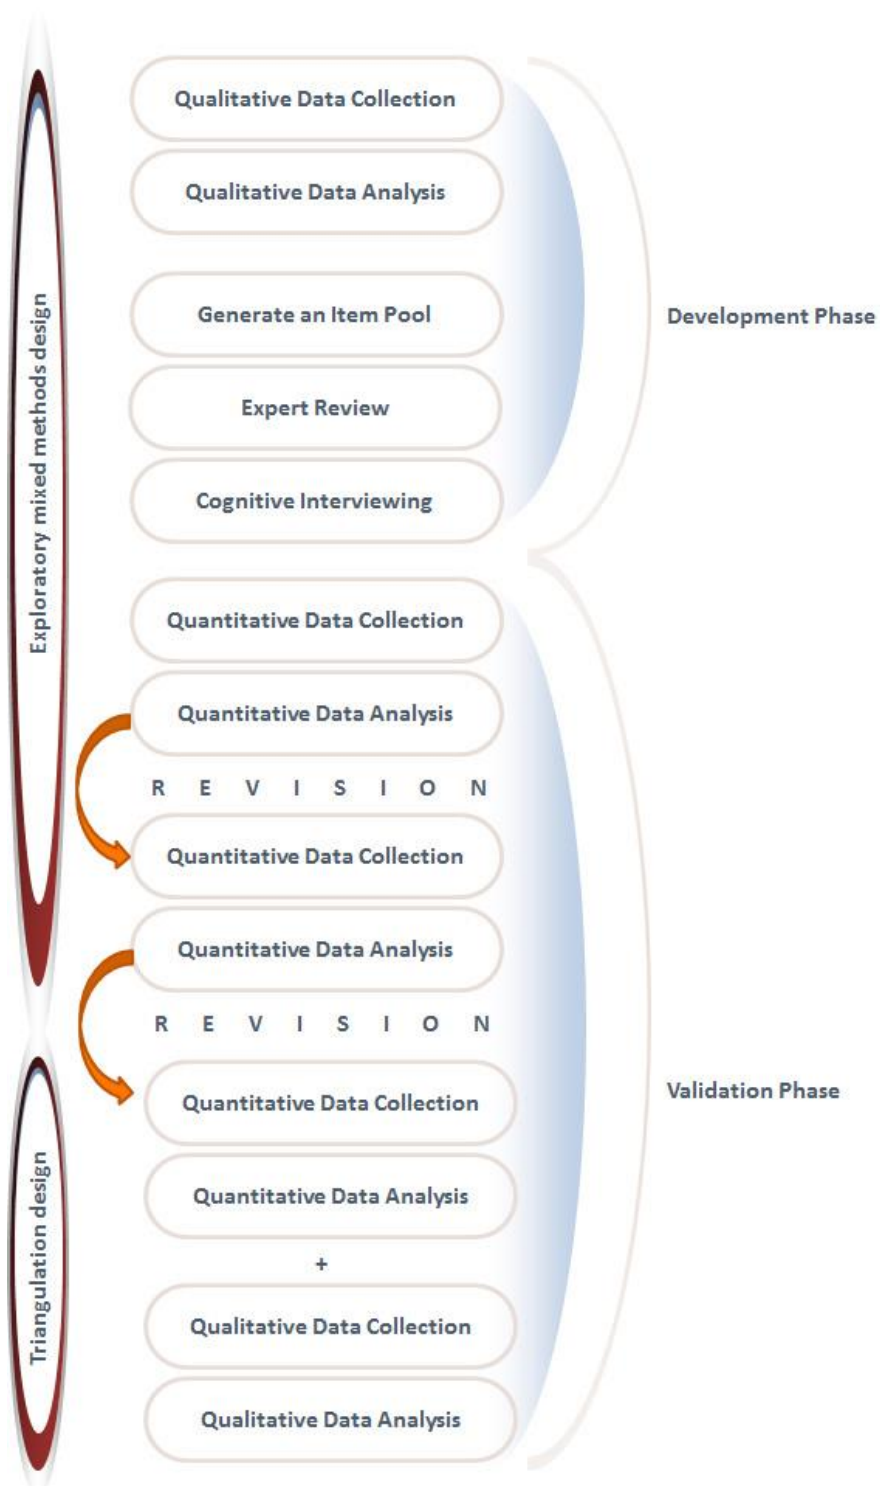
Exploratory mixed methods design

Qualitative Data Collection

Qualitative Data Analysis

Generate an Item Pool

Expert Review

Cognitive Interviewing

Development Phase

Quantitative Data Collection

Quantitative Data Analysis

R E V I S I O N

Quantitative Data Collection

Quantitative Data Analysis

R E V I S I O N

Triangulation design

Quantitative Data Collection

Quantitative Data Analysis

+

Qualitative Data Collection

Qualitative Data Analysis

Validation Phase